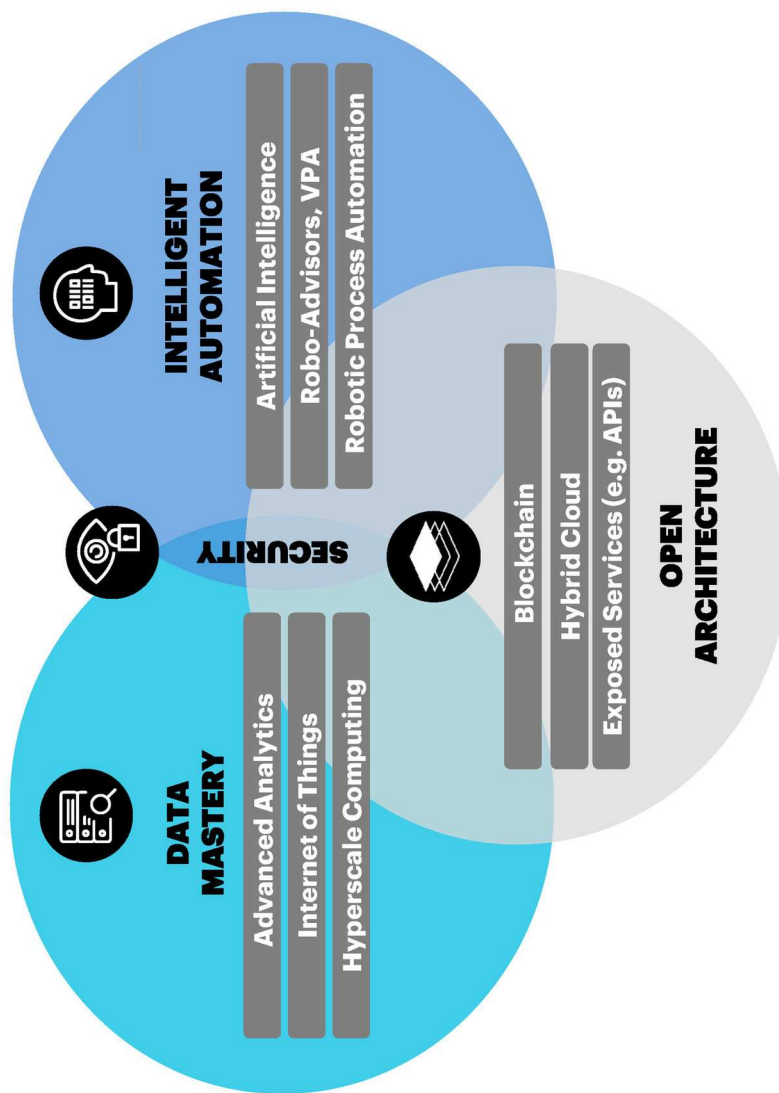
INTELLIGENT AUTOMATION

Artificial Intelligence

Robo-Advisors, VPA

Robotic Process Automation

SECURITY

DATA MASTERY

Advanced Analytics

Internet of Things

Hyperscale Computing

OPEN ARCHITECTURE

Blockchain

Hybrid Cloud

Exposed Services (e.g. APIs)